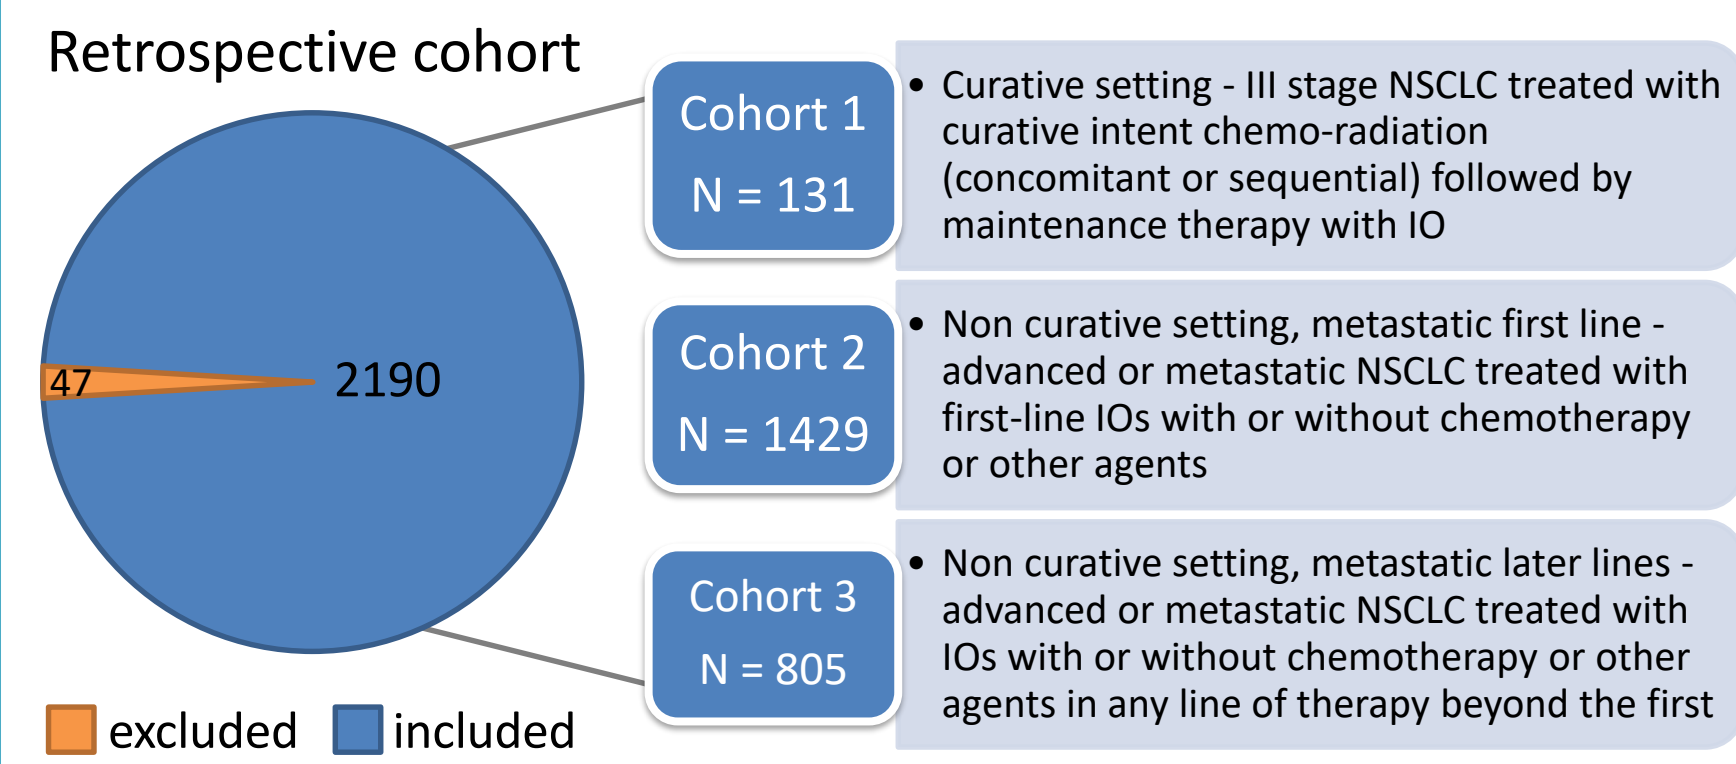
Retrospective cohort

47

2190

excluded included

Cohort 1

N = 131

• Curative setting - III stage NSCLC treated with curative intent chemo-radiation (concomitant or sequential) followed by maintenance therapy with IO

Cohort 2

N = 1429

• Non curative setting, metastatic first line - advanced or metastatic NSCLC treated with first-line IOs with or without chemotherapy or other agents

Cohort 3

N = 805

• Non curative setting, metastatic later lines - advanced or metastatic NSCLC treated with IOs with or without chemotherapy or other agents in any line of therapy beyond the first